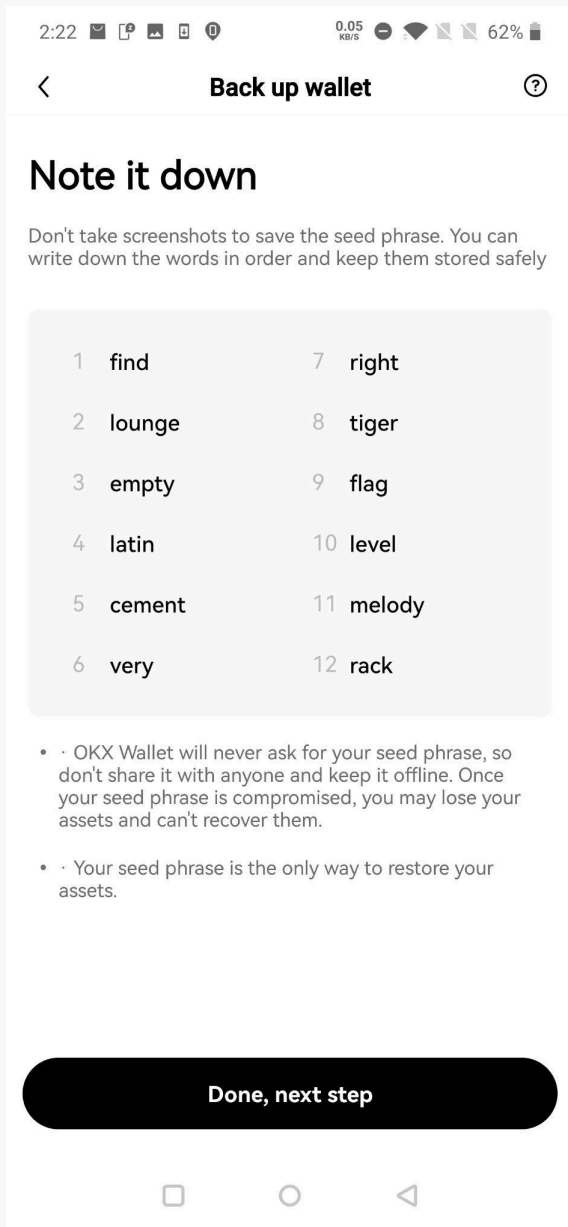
2:22 0.05 KB/S 62%

<

Back up wallet

?

Note it down

Don't take screenshots to save the seed phrase. You can write down the words in order and keep them stored safely

1 find
2 lounge
3 empty
4 latin
5 cement
6 very
7 right
8 tiger
9 flag
10 level
11 melody
12 rack

• · OKX Wallet will never ask for your seed phrase, so don't share it with anyone and keep it offline. Once your seed phrase is compromised, you may lose your assets and can't recover them.

• · Your seed phrase is the only way to restore your assets.

Done, next step